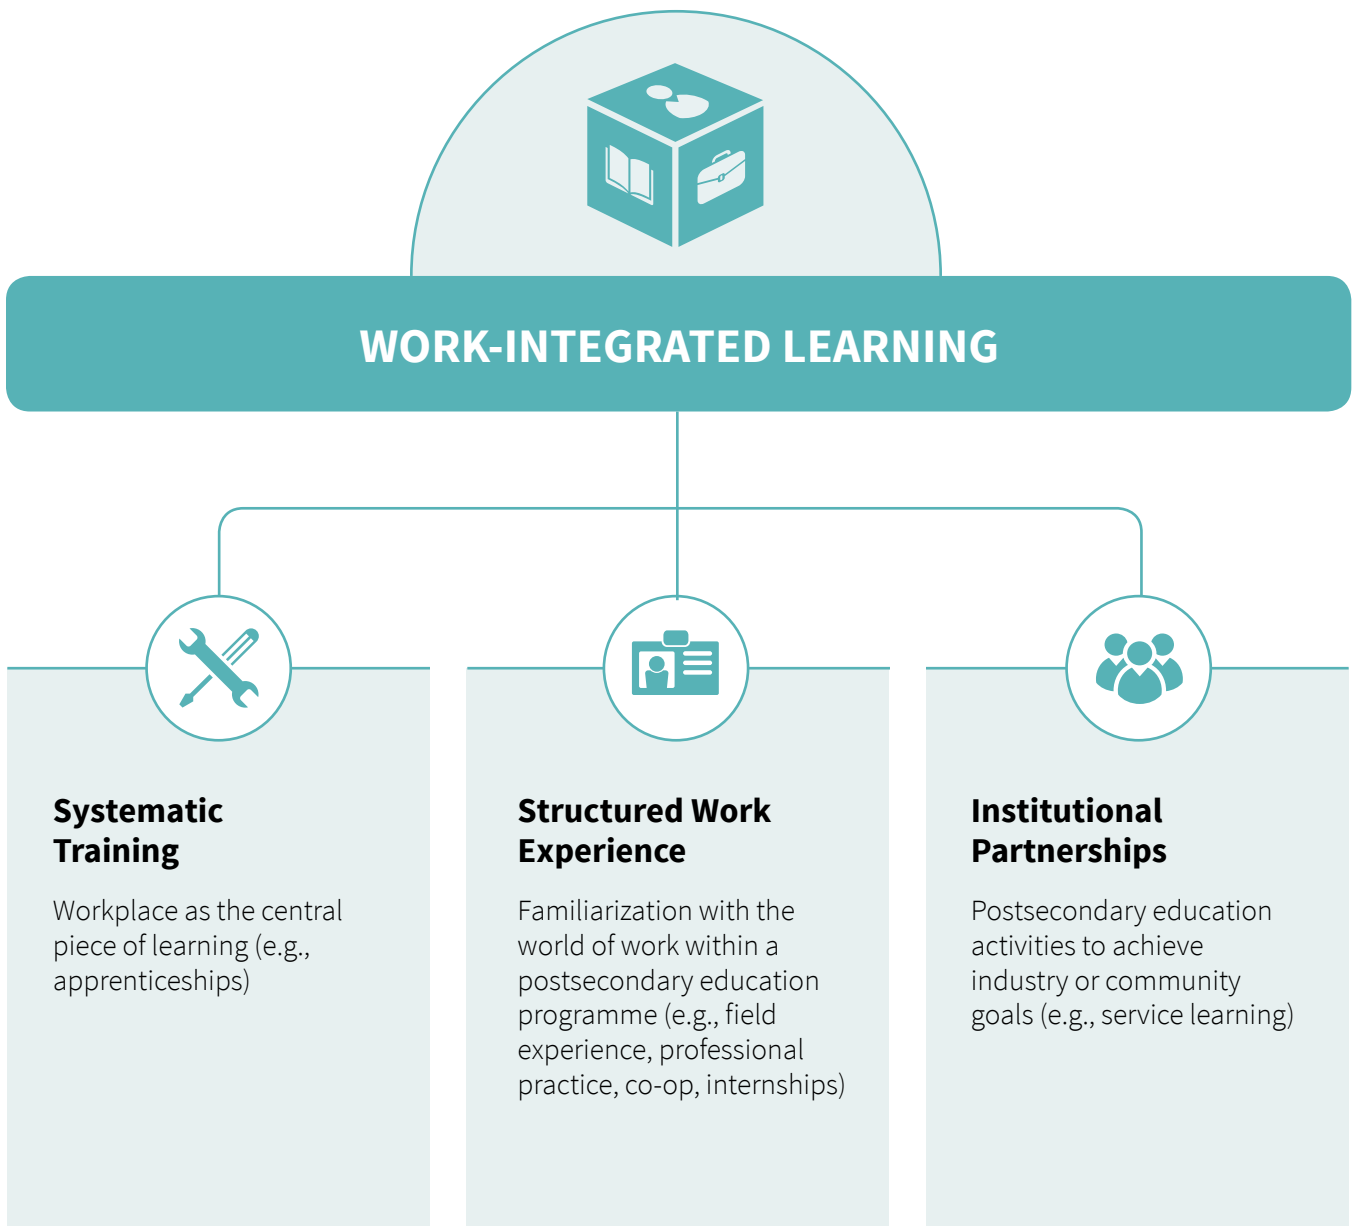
WORK-INTEGRATED LEARNING

Systematic Training

Workplace as the central piece of learning (e.g., apprenticeships)

Structured Work Experience

Familiarization with the world of work within a postsecondary education programme (e.g., field experience, professional practice, co-op, internships)

Institutional Partnerships

Postsecondary education activities to achieve industry or community goals (e.g., service learning)